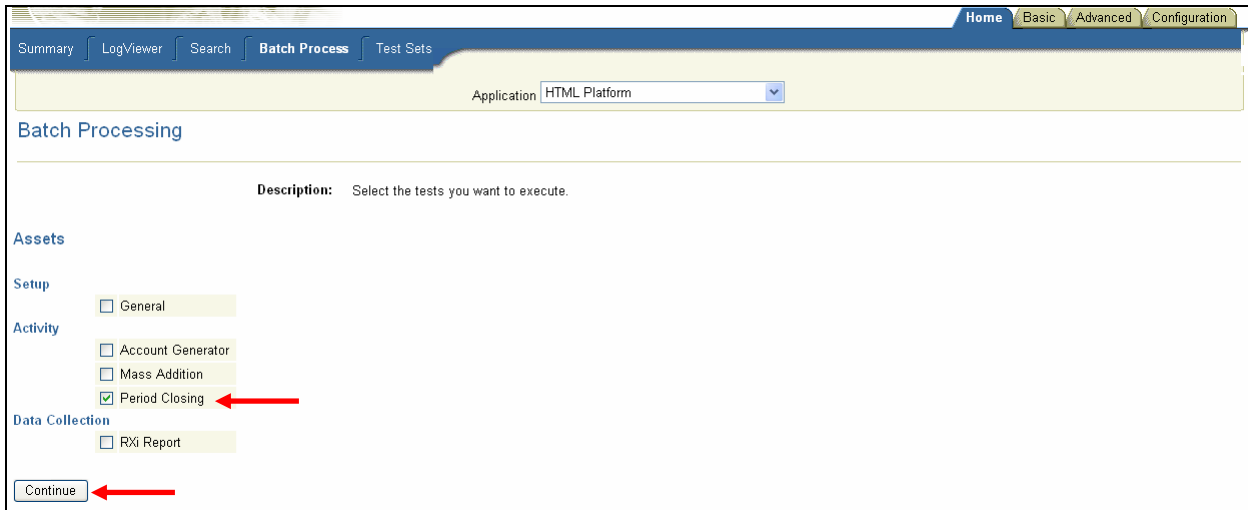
Home Basic Advanced Configuration

Summary LogViewer Search Batch Process Test Sets

Application HTML Platform

Batch Processing

Description: Select the tests you want to execute.

Assets

Setup

General

Activity

Account Generator

Mass Addition

Period Closing

Data Collection

RXi Report

Continue